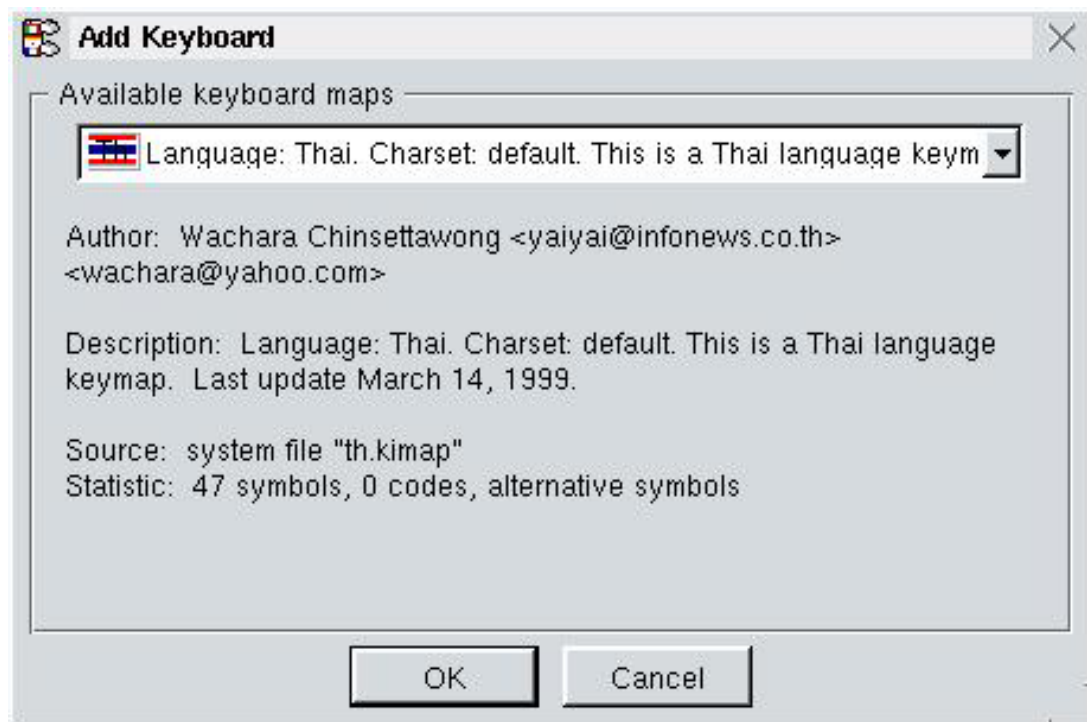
Add Keyboard

Available keyboard maps

th Language: Thai. Charset: default. This is a Thai language keym

Author: Wachara Chinsettawong <yaiyai@infonews.co.th> <wachara@yahoo.com>

Description: Language: Thai. Charset: default. This is a Thai language keymap. Last update March 14, 1999.

Source: system file "th.kimap"
Statistic: 47 symbols, 0 codes, alternative symbols

OK Cancel